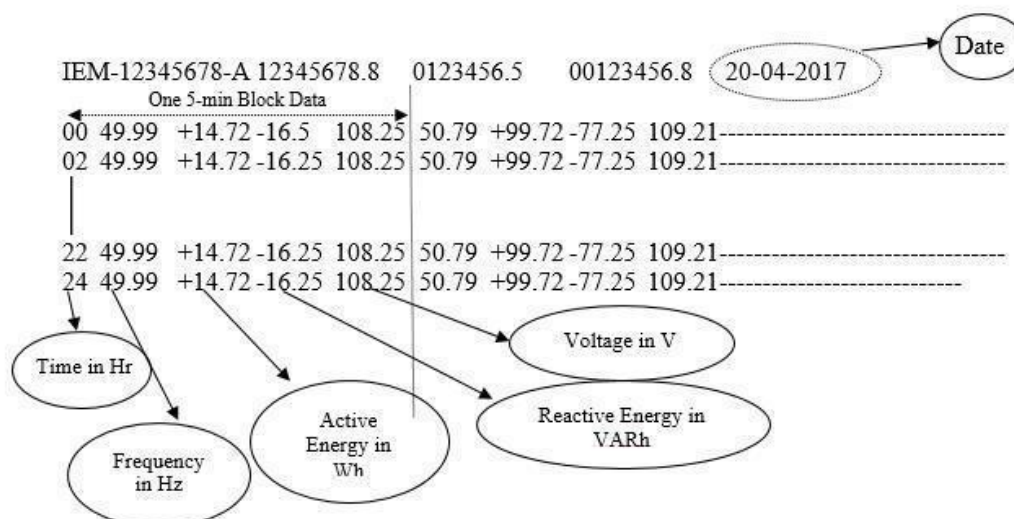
Date

IEM-12345678-A 12345678.8 0123456.5 00123456.8 20-04-2017

One 5-min Block Data

00 49.99 +14.72 -16.5 108.25 50.79 +99.72 -77.25 109.21----------------------------------
02 49.99 +14.72 -16.25 108.25 50.79 +99.72 -77.25 109.21----------------------------------

22 49.99 +14.72 -16.25 108.25 50.79 +99.72 -77.25 109.21----------------------------------
24 49.99 +14.72 -16.25 108.25 50.79 +99.72 -77.25 109.21-----------------------------

Voltage in V

Time in Hr

Active Energy in Wh

Reactive Energy in VARh

Frequency in Hz